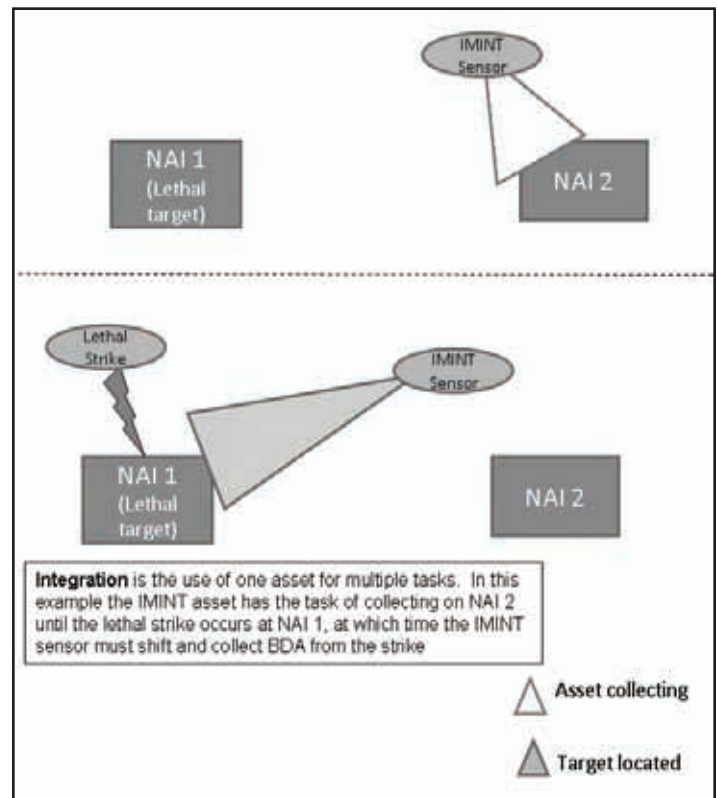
IMINT Sensor

NAI 1 (Lethal target)

NAI 2

Lethal Strike

IMINT Sensor

NAI 1 (Lethal target)

NAI 2

**Integration** is the use of one asset for multiple tasks. In this example the IMINT asset has the task of collecting on NAI 2 until the lethal strike occurs at NAI 1, at which time the IMINT sensor must shift and collect BDA from the strike

Asset collecting

Target located